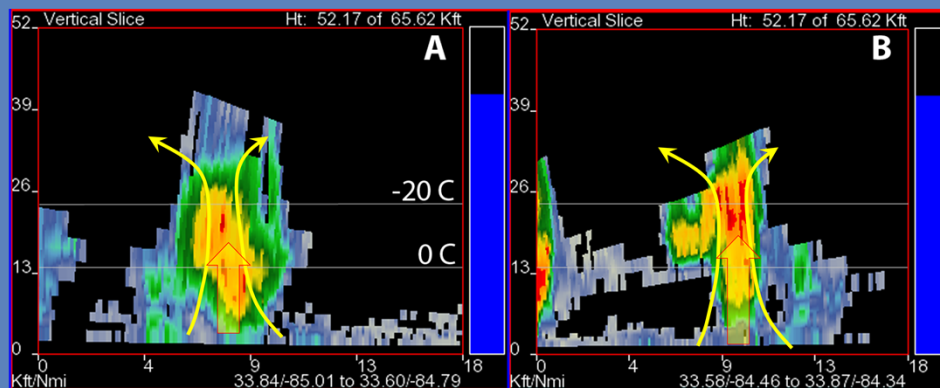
Vertical Slice Ht: 52.17 of 65.62 Kft

A

52
39
26
13
0

-20 C

0 C

0 4 9 13 18
Kft/Nmi 33.84/-85.01 to 33.60/-84.79

Vertical Slice Ht: 52.17 of 65.62 Kft

B

52
39
26
13
0

0 4 9 13 18
Kft/Nmi 33.58/-84.46 to 33.87/-84.34